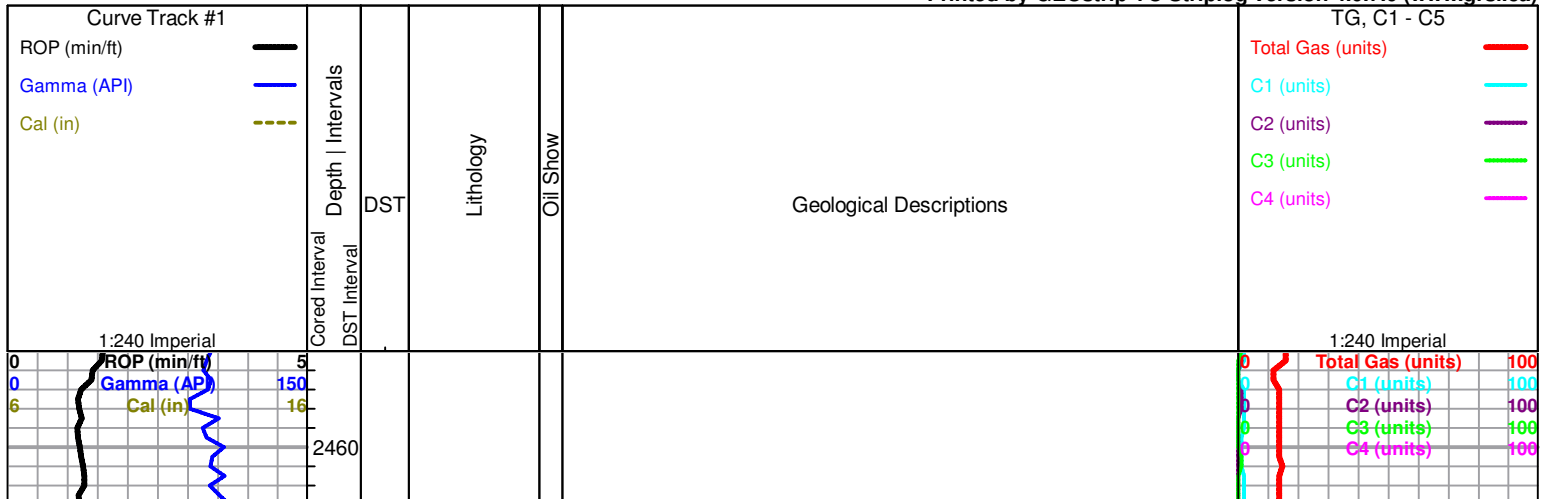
Printed by GEOstrip VC Striplog version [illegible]

| Curve Track #1 | Depth \| Intervals | DST | Lithology | Oil Show | Geological Descriptions | TG, C1 - C5 |
|---|---|---|---|---|---|---|
| ROP (min/ft) | | | | | | Total Gas (units) |
| Gamma (API) | | | | | | C1 (units) |
| Cal (in) | | | | | | C2 (units) |
| | | | | | | C3 (units) |
| | | | | | | C4 (units) |
| 1:240 Imperial | Cored Interval DST Interval | | | | | 1:240 Imperial |

0 ROP (min/ft) 5
0 Gamma (API) 150
6 Cal (in) 16

2460

0 Total Gas (units) 100
0 C1 (units) 100
0 C2 (units) 100
0 C3 (units) 100
0 C4 (units) 100